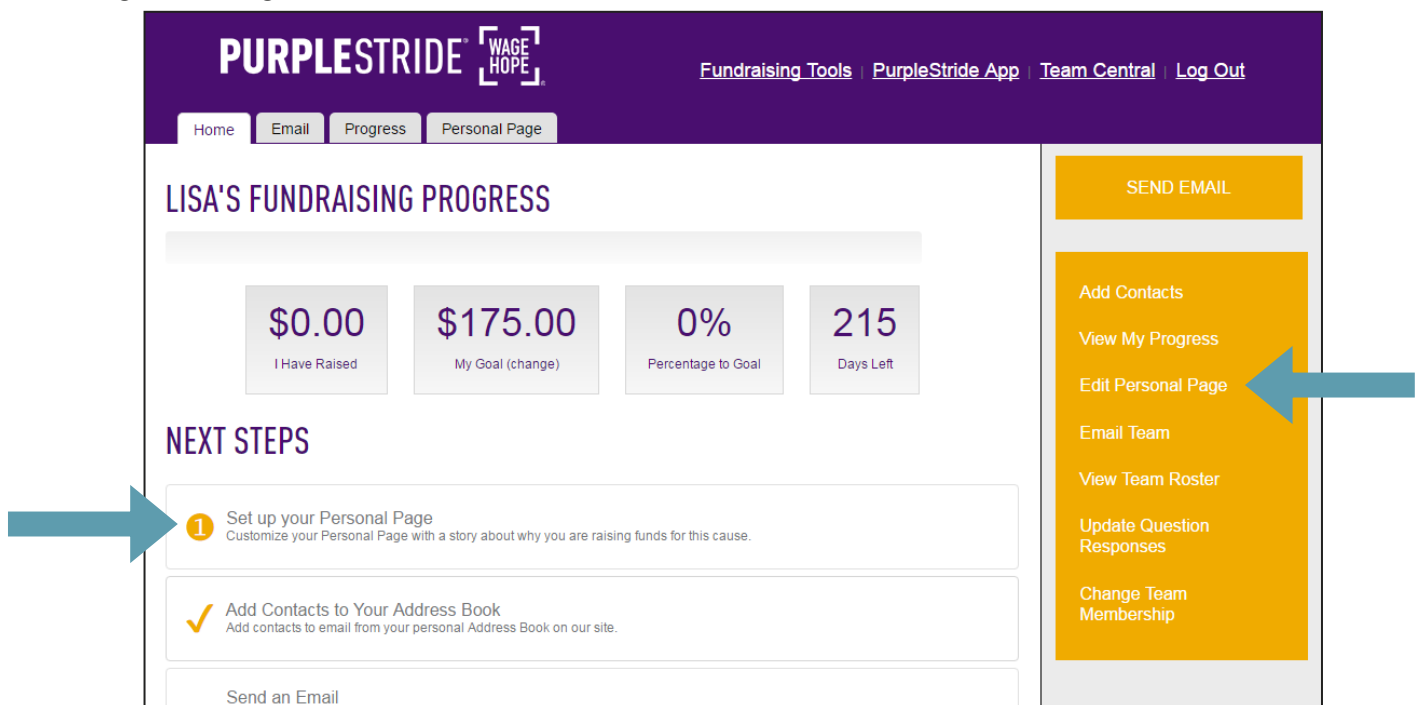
PURPLESTRIDE® WAGE HOPE

Fundraising Tools | PurpleStride App | Team Central | Log Out

Home Email Progress Personal Page

LISA'S FUNDRAISING PROGRESS

$0.00
I Have Raised

$175.00
My Goal (change)

0%
Percentage to Goal

215
Days Left

NEXT STEPS

1 Set up your Personal Page
Customize your Personal Page with a story about why you are raising funds for this cause.

✓ Add Contacts to Your Address Book
Add contacts to email from your personal Address Book on our site.

Send an Email

SEND EMAIL

Add Contacts

View My Progress

Edit Personal Page

Email Team

View Team Roster

Update Question Responses

Change Team Membership